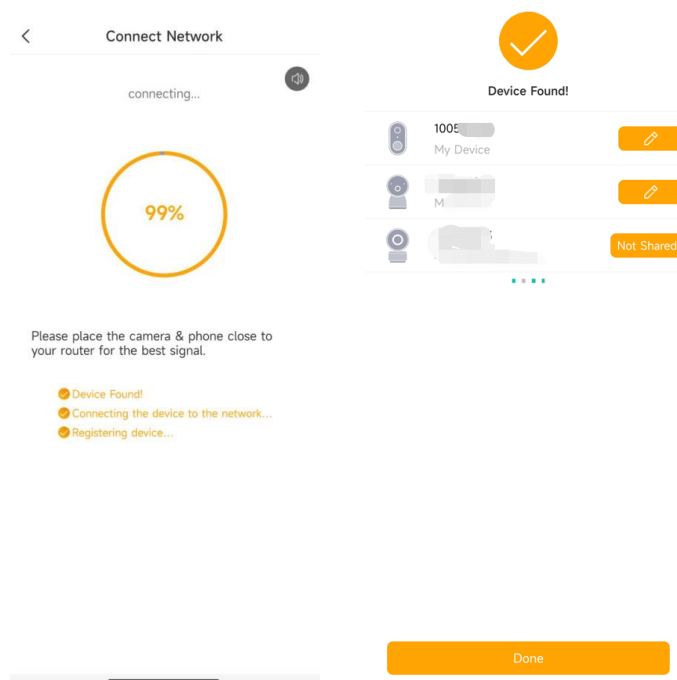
Connect Network

connecting...

99%

Please place the camera & phone close to your router for the best signal.

Device Found!
Connecting the device to the network...
Registering device...

Device Found!

1005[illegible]
My Device

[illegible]
M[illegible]

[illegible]
Not Shared

Done